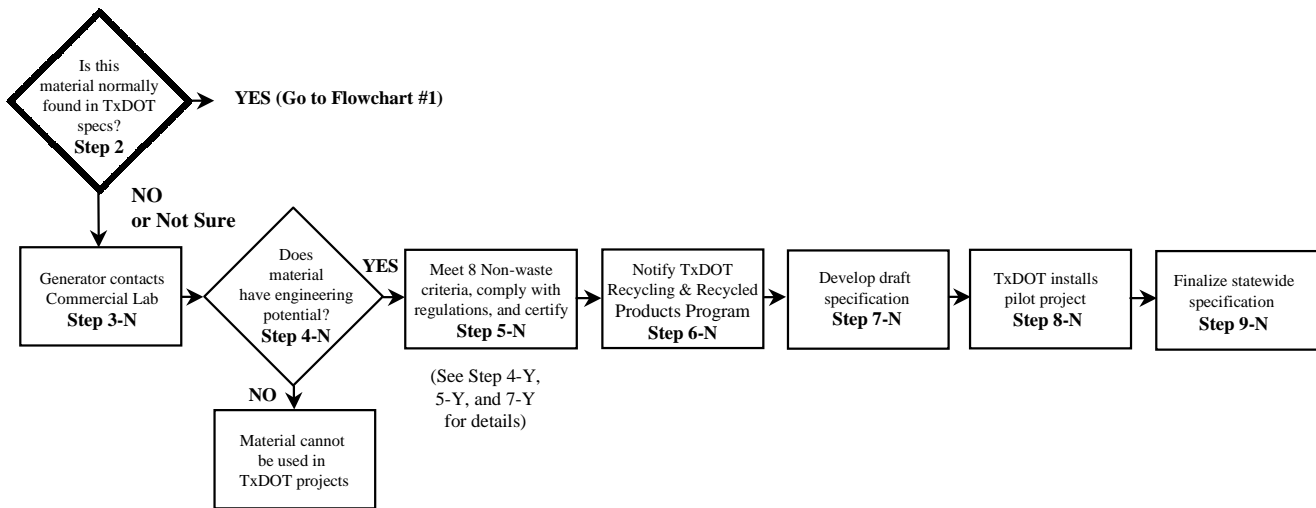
Is this material normally found in TxDOT specs?
Step 2

YES (Go to Flowchart #1)

NO
or Not Sure

Generator contacts Commercial Lab
Step 3-N

Does material have engineering potential?
Step 4-N

YES

NO

Meet 8 Non-waste criteria, comply with regulations, and certify
Step 5-N

(See Step 4-Y, 5-Y, and 7-Y for details)

Notify TxDOT Recycling & Recycled Products Program
Step 6-N

Develop draft specification
Step 7-N

TxDOT installs pilot project
Step 8-N

Finalize statewide specification
Step 9-N

Material cannot be used in TxDOT projects